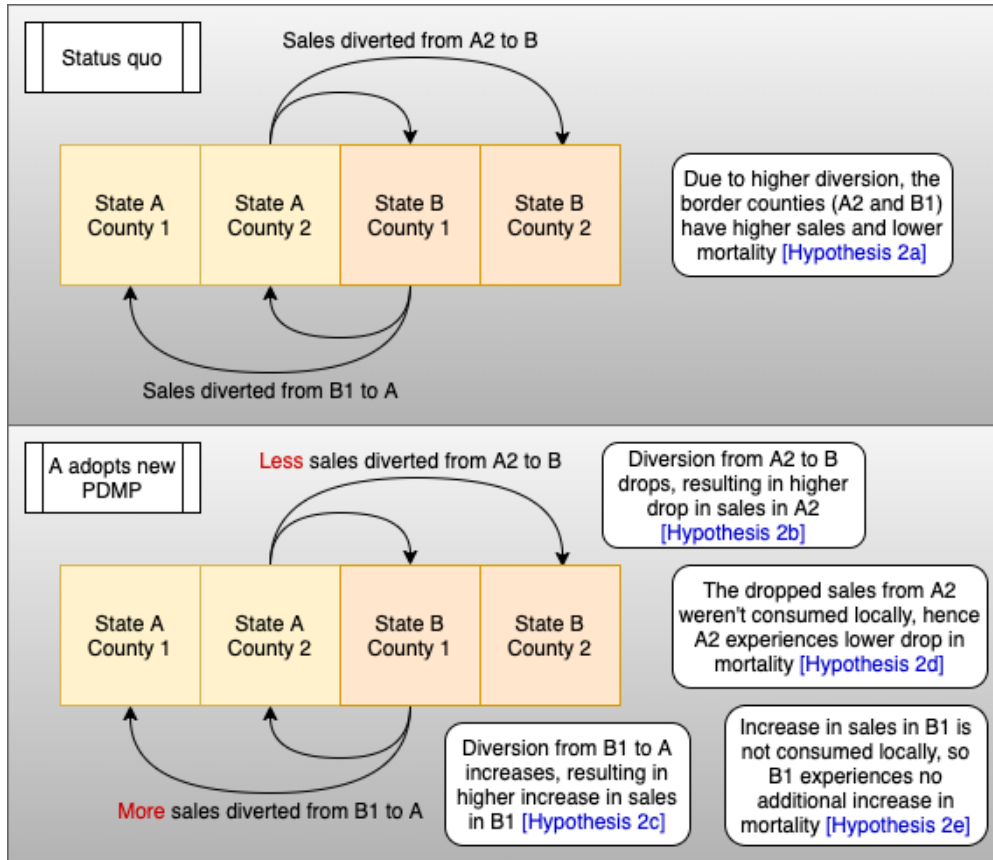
Status quo

Sales diverted from A2 to B

State A County 1

State A County 2

State B County 1

State B County 2

Due to higher diversion, the border counties (A2 and B1) have higher sales and lower mortality [Hypothesis 2a]

Sales diverted from B1 to A

A adopts new PDMP

Less sales diverted from A2 to B

Diversion from A2 to B drops, resulting in higher drop in sales in A2 [Hypothesis 2b]

State A County 1

State A County 2

State B County 1

State B County 2

The dropped sales from A2 weren't consumed locally, hence A2 experiences lower drop in mortality [Hypothesis 2d]

Diversion from B1 to A increases, resulting in higher increase in sales in B1 [Hypothesis 2c]

Increase in sales in B1 is not consumed locally, so B1 experiences no additional increase in mortality [Hypothesis 2e]

More sales diverted from B1 to A